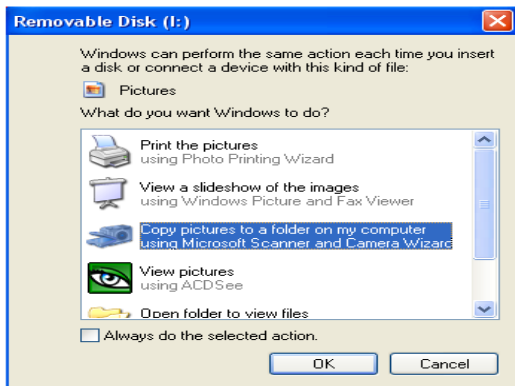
Removable Disk (I:)

Windows can perform the same action each time you insert a disk or connect a device with this kind of file:

Pictures

What do you want Windows to do?

Print the pictures
using Photo Printing Wizard

View a slideshow of the images
using Windows Picture and Fax Viewer

Copy pictures to a folder on my computer
using Microsoft Scanner and Camera Wizard

View pictures
using ACDSee

Open folder to view files

Always do the selected action.

OK Cancel